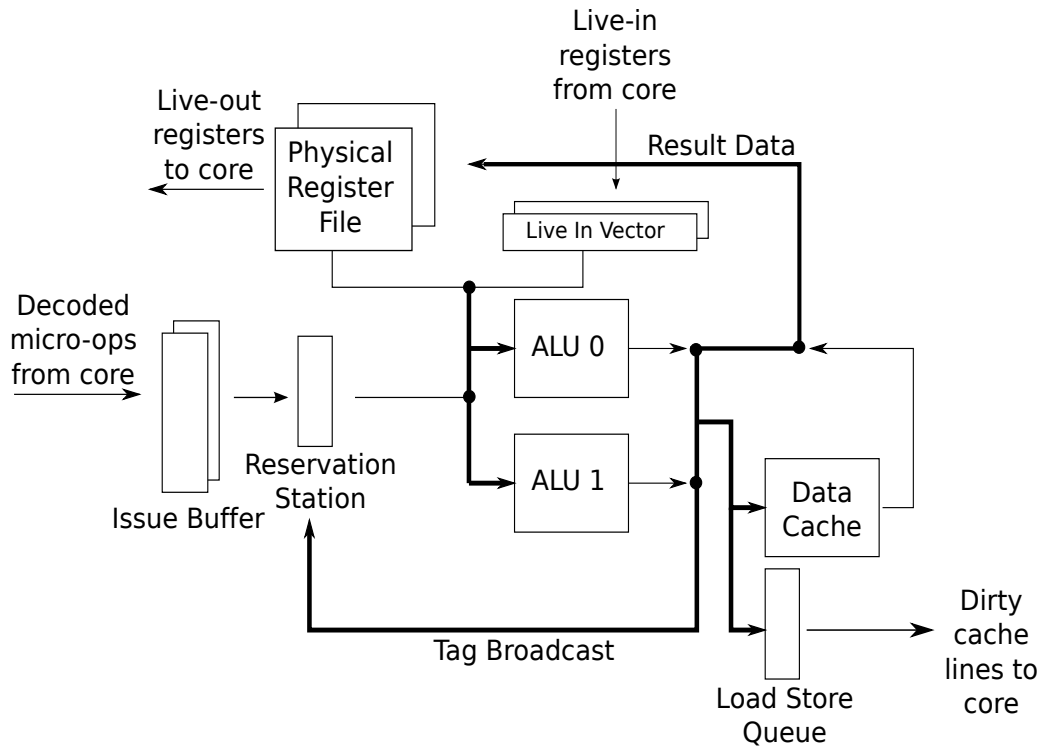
Live-in registers from core

Live-out registers to core

Physical Register File

Result Data

Live In Vector

Decoded micro-ops from core

ALU 0

ALU 1

Reservation Station

Issue Buffer

Data Cache

Dirty cache lines to core

Tag Broadcast

Load Store Queue